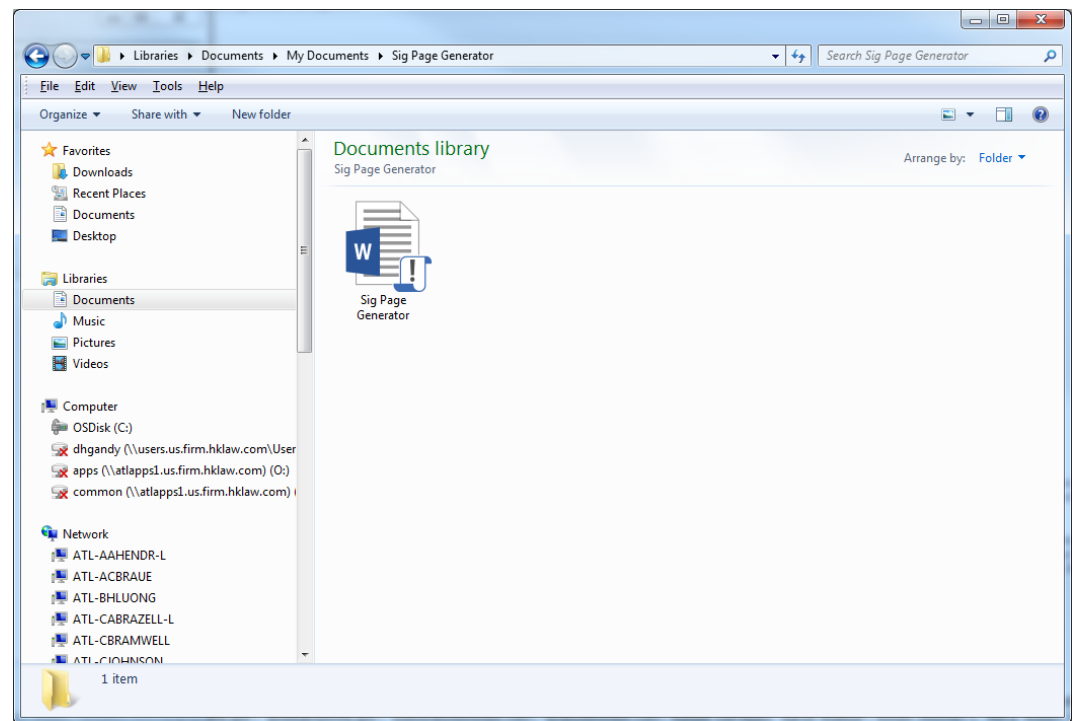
Libraries ▸ Documents ▸ My Documents ▸ Sig Page Generator

Search Sig Page Generator

File Edit View Tools Help

Organize ▾ Share with ▾ New folder

Favorites
Downloads
Recent Places
Documents
Desktop

Libraries
Documents
Music
Pictures
Videos

Computer
OSDisk (C:)
dhgandy (\\users.us.firm.hklaw.com\User
apps (\\atlapps1.us.firm.hklaw.com) (O:)
common (\\atlapps1.us.firm.hklaw.com) (

Network
ATL-AAHENDR-L
ATL-ACBRAUE
ATL-BHLUONG
ATL-CABRAZELL-L
ATL-CBRAMWELL
ATL-CJOHNSON

Documents library
Sig Page Generator

Arrange by: Folder ▾

W

Sig Page Generator

1 item